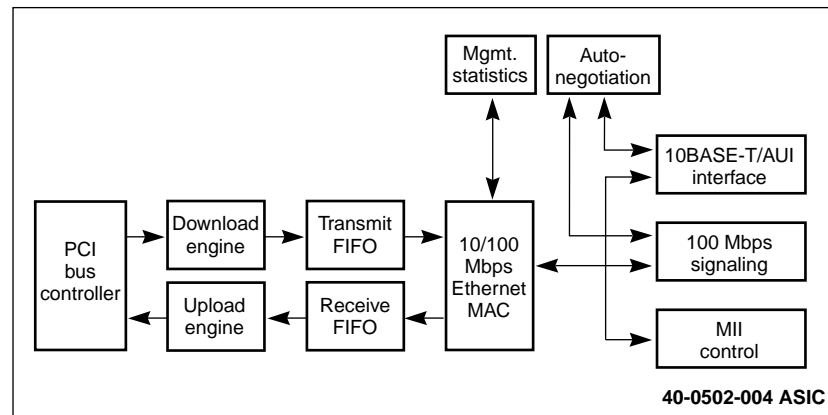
Mgmt. statistics

Auto-negotiation

10BASE-T/AUI interface

PCI bus controller

Download engine

Transmit FIFO

10/100 Mbps Ethernet MAC

100 Mbps signaling

Upload engine

Receive FIFO

MII control

40-0502-004 ASIC